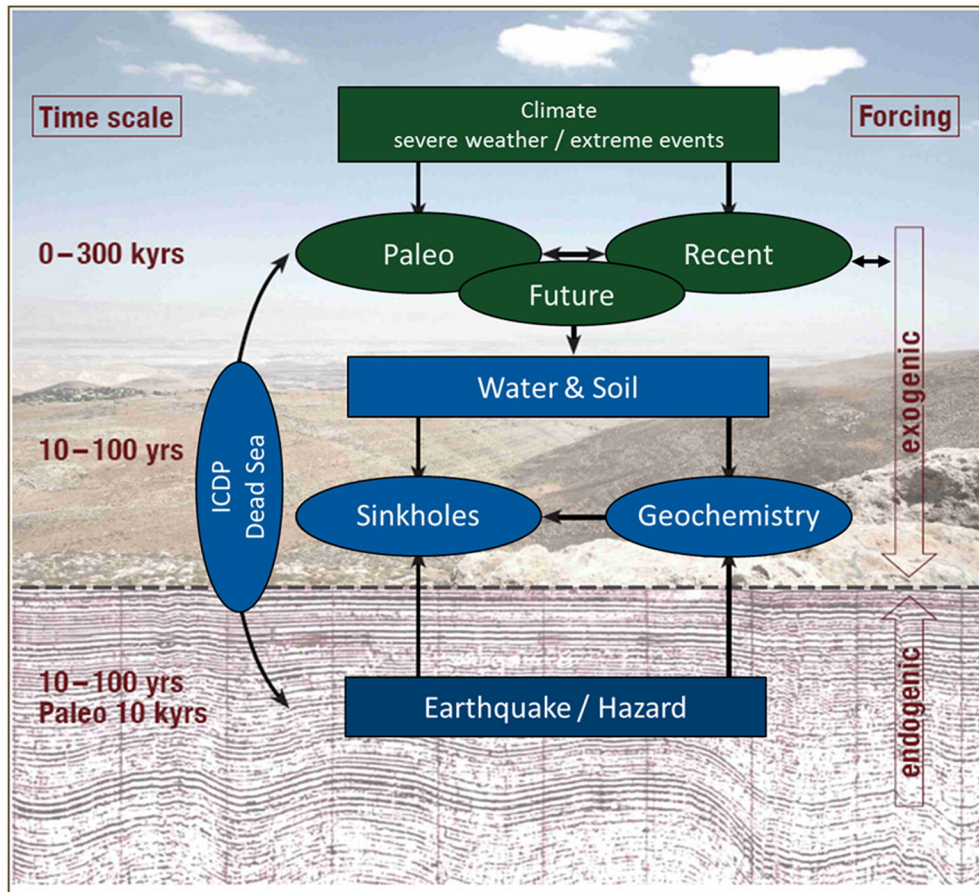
Time scale

Climate
severe weather / extreme events

Forcing

0–300 kyrs

Paleo

Recent

Future

exogenic

Water & Soil

10–100 yrs

ICDP
Dead Sea

Sinkholes

Geochemistry

endogenic

10–100 yrs
Paleo 10 kyrs

Earthquake / Hazard